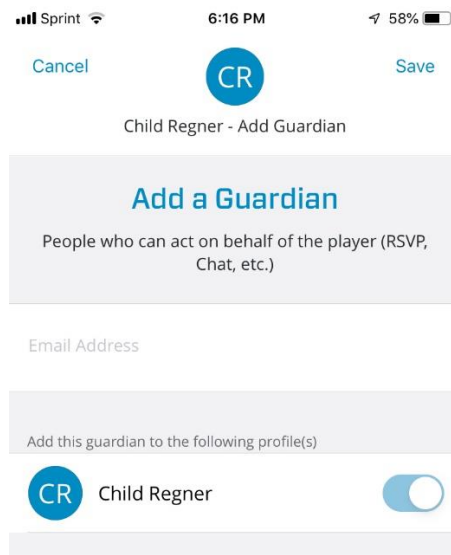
Sprint 6:16 PM 58%

Cancel CR Save

Child Regner - Add Guardian

Add a Guardian

People who can act on behalf of the player (RSVP, Chat, etc.)

Email Address

Add this guardian to the following profile(s)

CR Child Regner